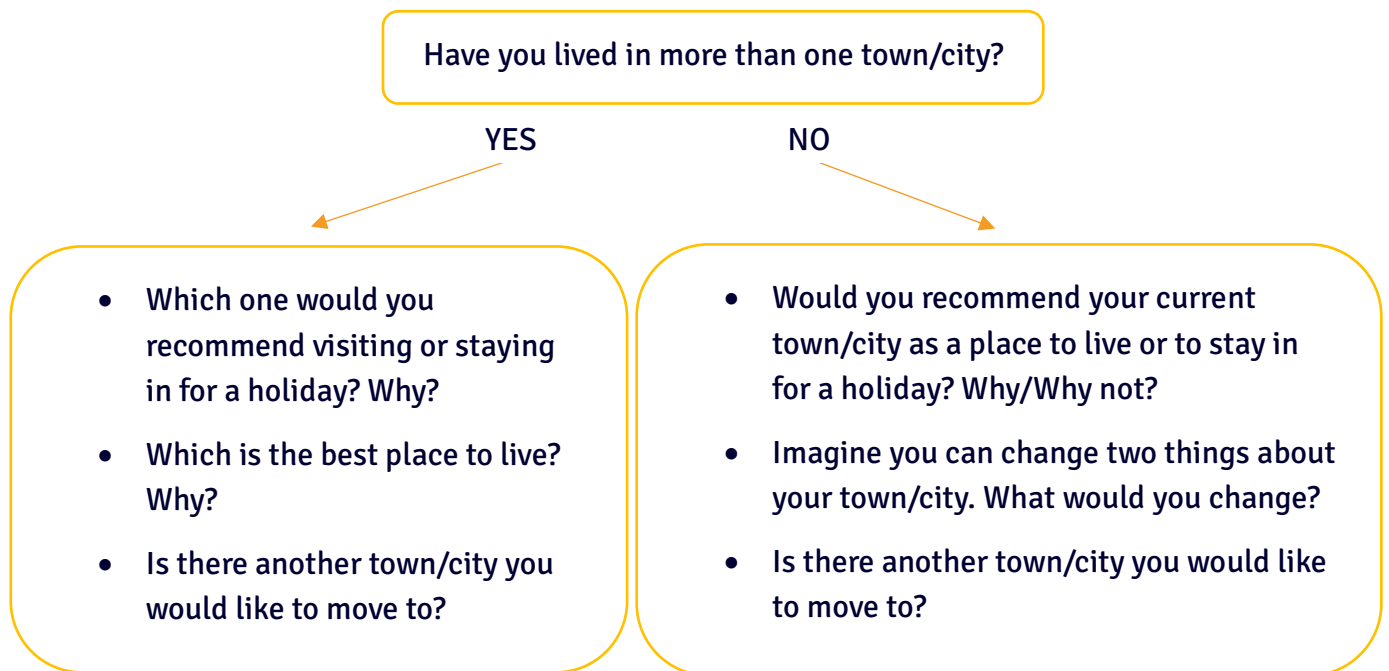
Have you lived in more than one town/city?

YES

NO

- Which one would you recommend visiting or staying in for a holiday? Why?
- Which is the best place to live? Why?
- Is there another town/city you would like to move to?

- Would you recommend your current town/city as a place to live or to stay in for a holiday? Why/Why not?
- Imagine you can change two things about your town/city. What would you change?
- Is there another town/city you would like to move to?